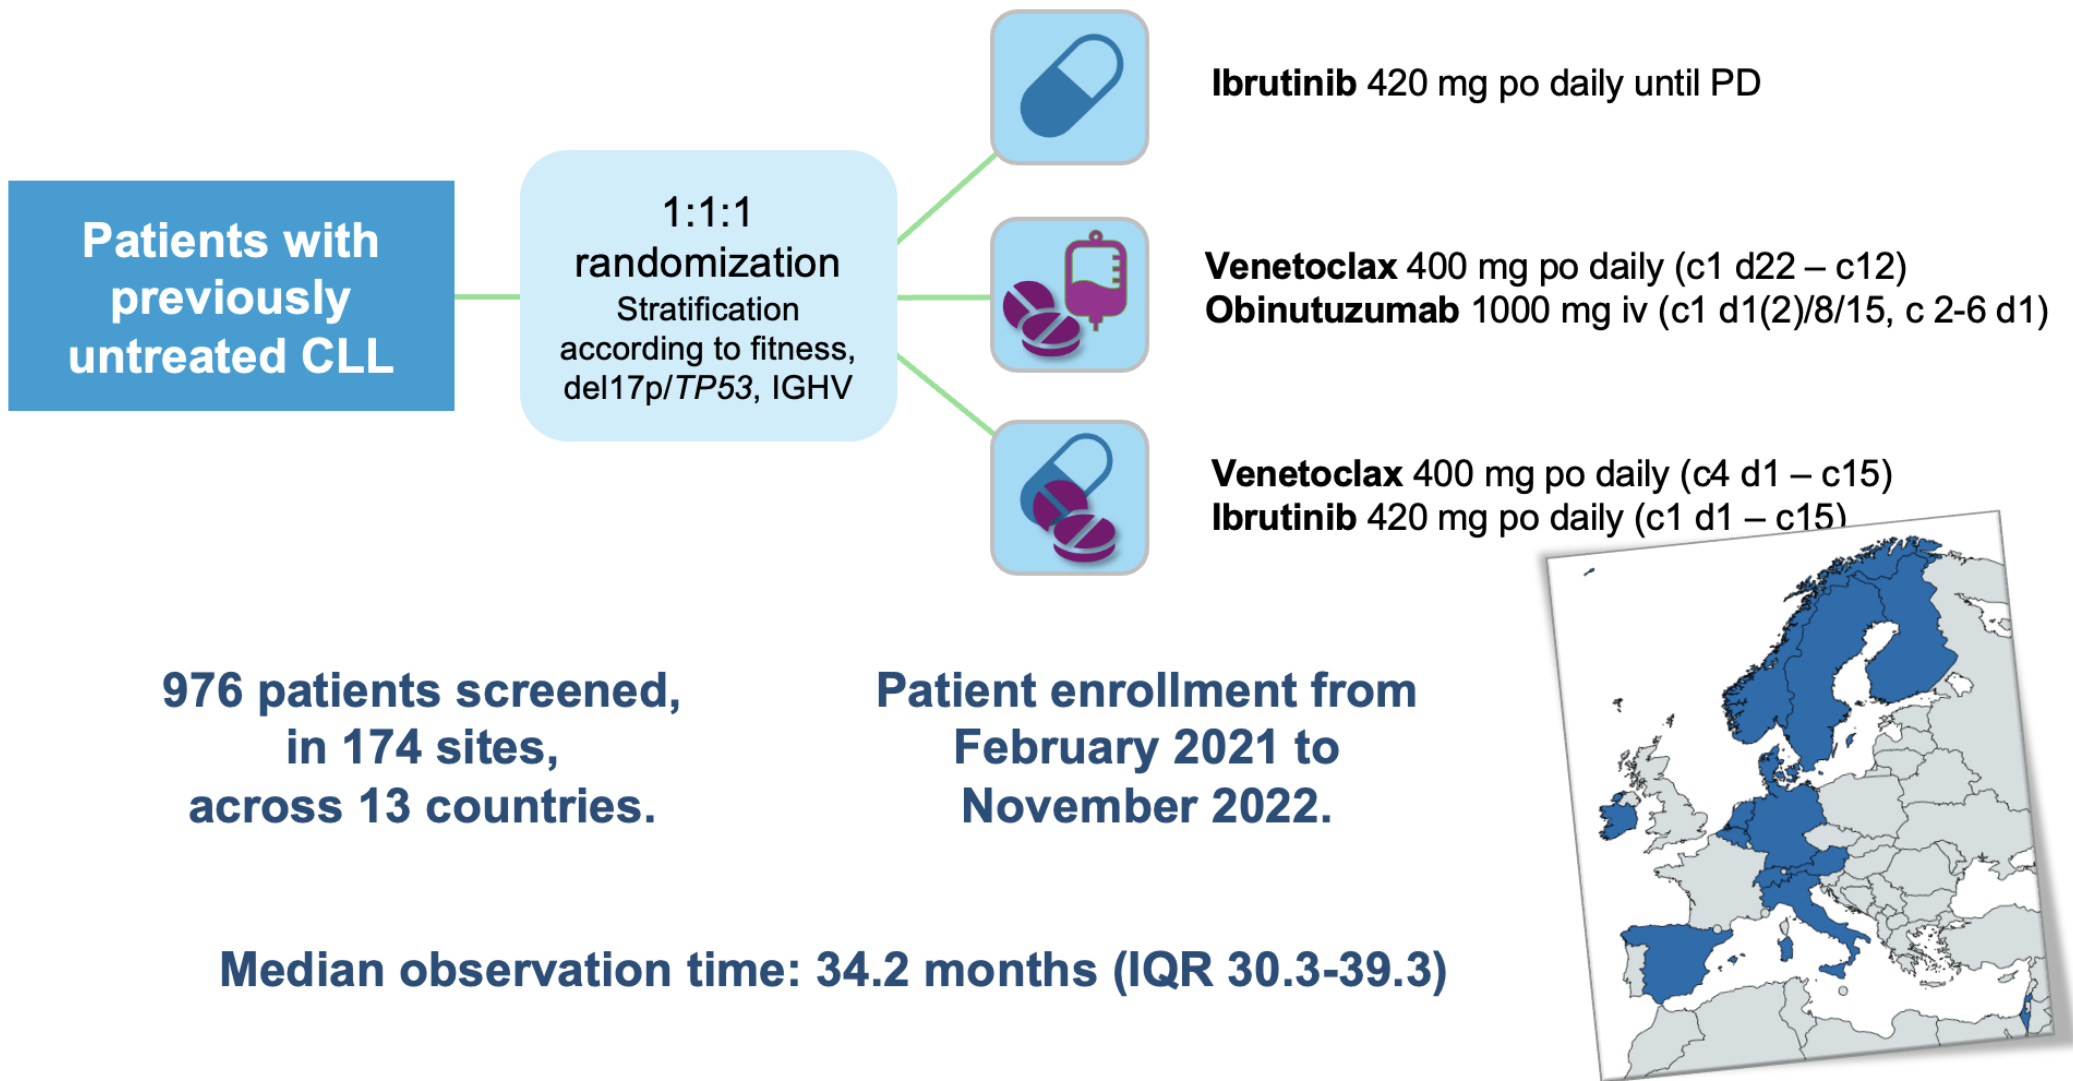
Patients with previously untreated CLL

1:1:1 randomization
Stratification according to fitness, del17p/*TP53*, IGHV

**Ibrutinib** 420 mg po daily until PD

**Venetoclax** 400 mg po daily (c1 d22 – c12)
**Obinutuzumab** 1000 mg iv (c1 d1(2)/8/15, c 2-6 d1)

**Venetoclax** 400 mg po daily (c4 d1 – c15)
**Ibrutinib** 420 mg po daily (c1 d1 – c15)

976 patients screened, in 174 sites, across 13 countries.

Patient enrollment from February 2021 to November 2022.

Median observation time: 34.2 months (IQR 30.3-39.3)